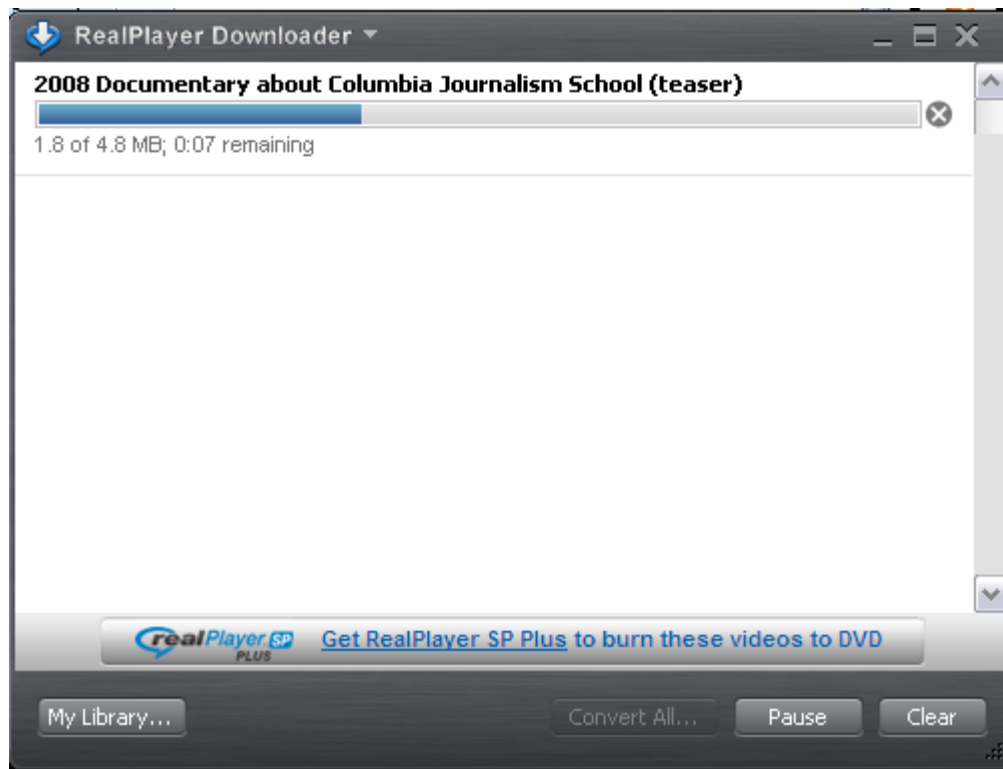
RealPlayer Downloader

2008 Documentary about Columbia Journalism School (teaser)

1.8 of 4.8 MB; 0:07 remaining

realPlayer SP PLUS Get RealPlayer SP Plus to burn these videos to DVD

My Library... Convert All... Pause Clear